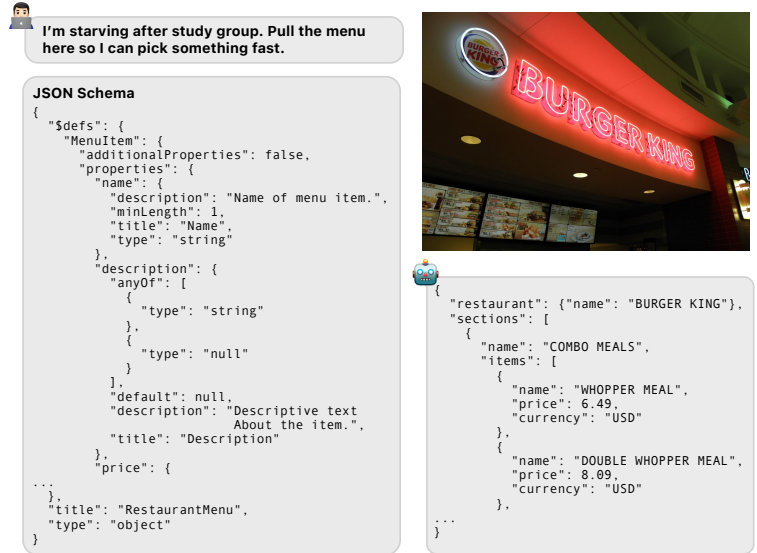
I'm starving after study group. Pull the menu here so I can pick something fast.

JSON Schema
{
  "$defs": {
    "MenuItem": {
      "additionalProperties": false,
      "properties": {
        "name": {
          "description": "Name of menu item.",
          "minLength": 1,
          "title": "Name",
          "type": "string"
        },
        "description": {
          "anyOf": [
            {
              "type": "string"
            },
            {
              "type": "null"
            }
          ],
          "default": null,
          "description": "Descriptive text About the item.",
          "title": "Description"
        },
        "price": {
...
  },
  "title": "RestaurantMenu",
  "type": "object"
}

BURGER KING

BURGER KING

{
  "restaurant": {"name": "BURGER KING"},
  "sections": [
    {
      "name": "COMBO MEALS",
      "items": [
        {
          "name": "WHOPPER MEAL",
          "price": 6.49,
          "currency": "USD"
        },
        {
          "name": "DOUBLE WHOPPER MEAL",
          "price": 8.09,
          "currency": "USD"
        },
...
}